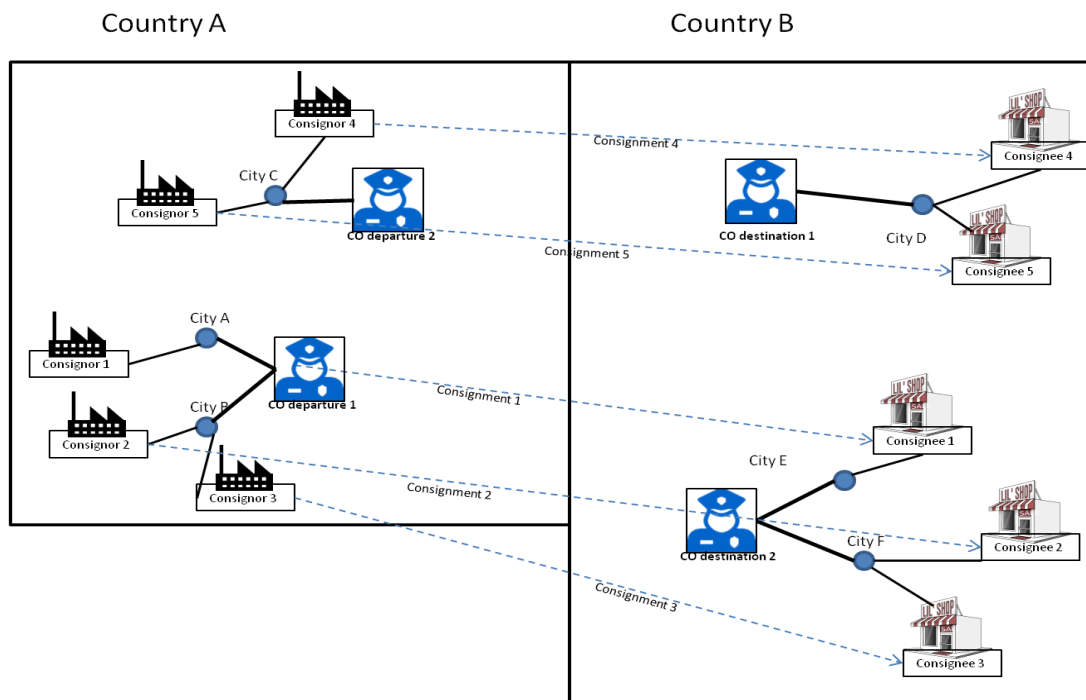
Country A

Country B

Consignor 4

City C

Consignor 5

CO departure 2

Consignment 4

Consignee 4

CO destination 1

City D

Consignment 5

Consignee 5

City A

Consignor 1

CO departure 1

City B

Consignor 2

Consignor 3

Consignment 1

Consignee 1

City E

Consignment 2

CO destination 2

City F

Consignee 2

Consignment 3

Consignee 3